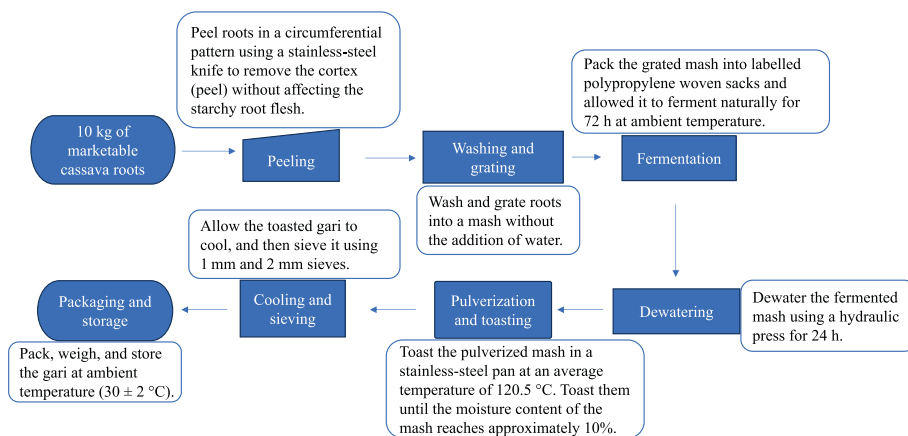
10 kg of marketable cassava roots

Peel roots in a circumferential pattern using a stainless-steel knife to remove the cortex (peel) without affecting the starchy root flesh.

Peeling

Washing and grating

Wash and grate roots into a mash without the addition of water.

Pack the grated mash into labelled polypropylene woven sacks and allowed it to ferment naturally for 72 h at ambient temperature.

Fermentation

Dewatering

Dewater the fermented mash using a hydraulic press for 24 h.

Pulverization and toasting

Toast the pulverized mash in a stainless-steel pan at an average temperature of 120.5 °C. Toast them until the moisture content of the mash reaches approximately 10%.

Allow the toasted gari to cool, and then sieve it using 1 mm and 2 mm sieves.

Cooling and sieving

Packaging and storage

Pack, weigh, and store the gari at ambient temperature (30 ± 2 °C).